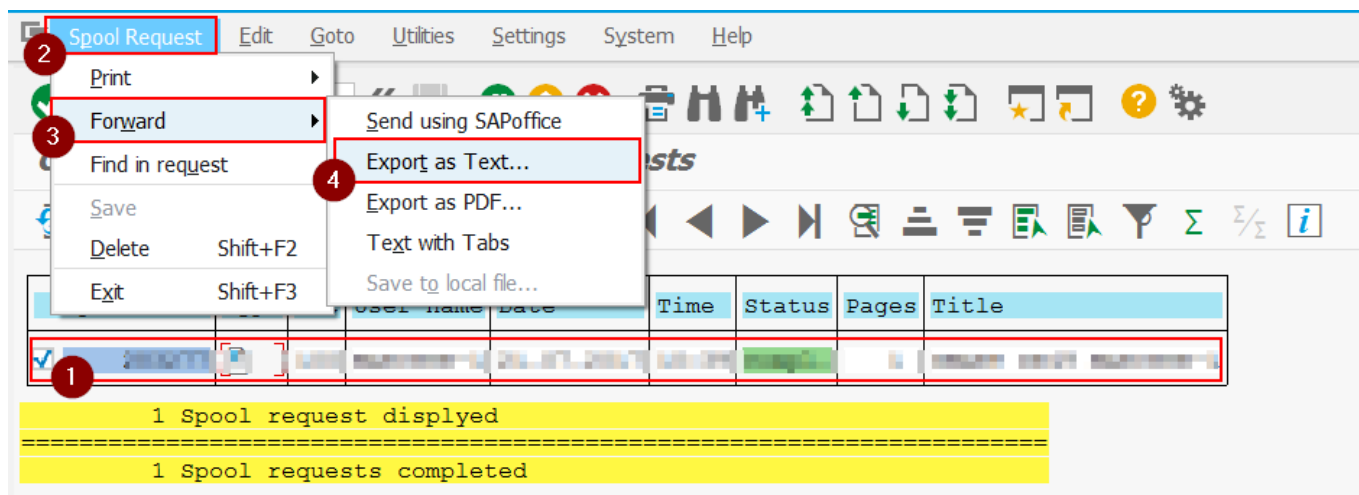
2 Spool Request Edit Goto Utilities Settings System Help

Print
3 Forward
Find in request
Save
Delete Shift+F2
Exit Shift+F3

Send using SAPoffice
4 Export as Text...
Export as PDF...
Text with Tabs
Save to local file...

ests

User name Date Time Status Pages Title

1

1 Spool request displyed
==============================================================
1 Spool requests completed